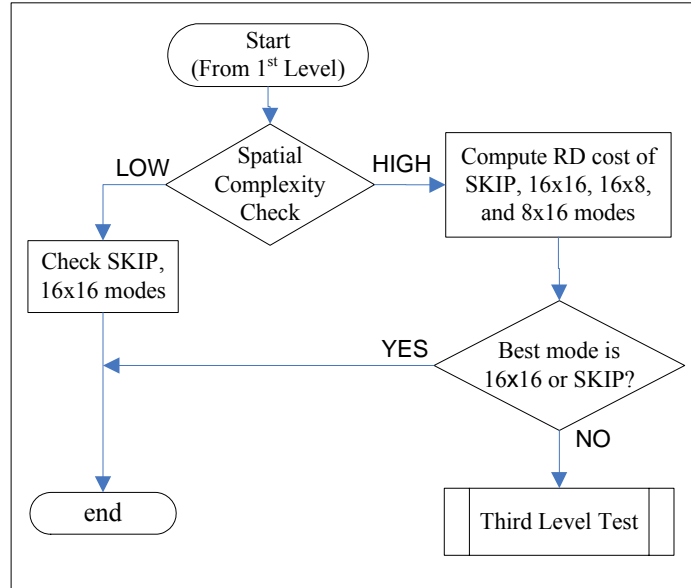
Start
(From 1$^{st}$ Level)

Spatial Complexity Check

LOW

HIGH

Compute RD cost of SKIP, 16x16, 16x8, and 8x16 modes

Check SKIP, 16x16 modes

YES

Best mode is 16x16 or SKIP?

NO

end

Third Level Test